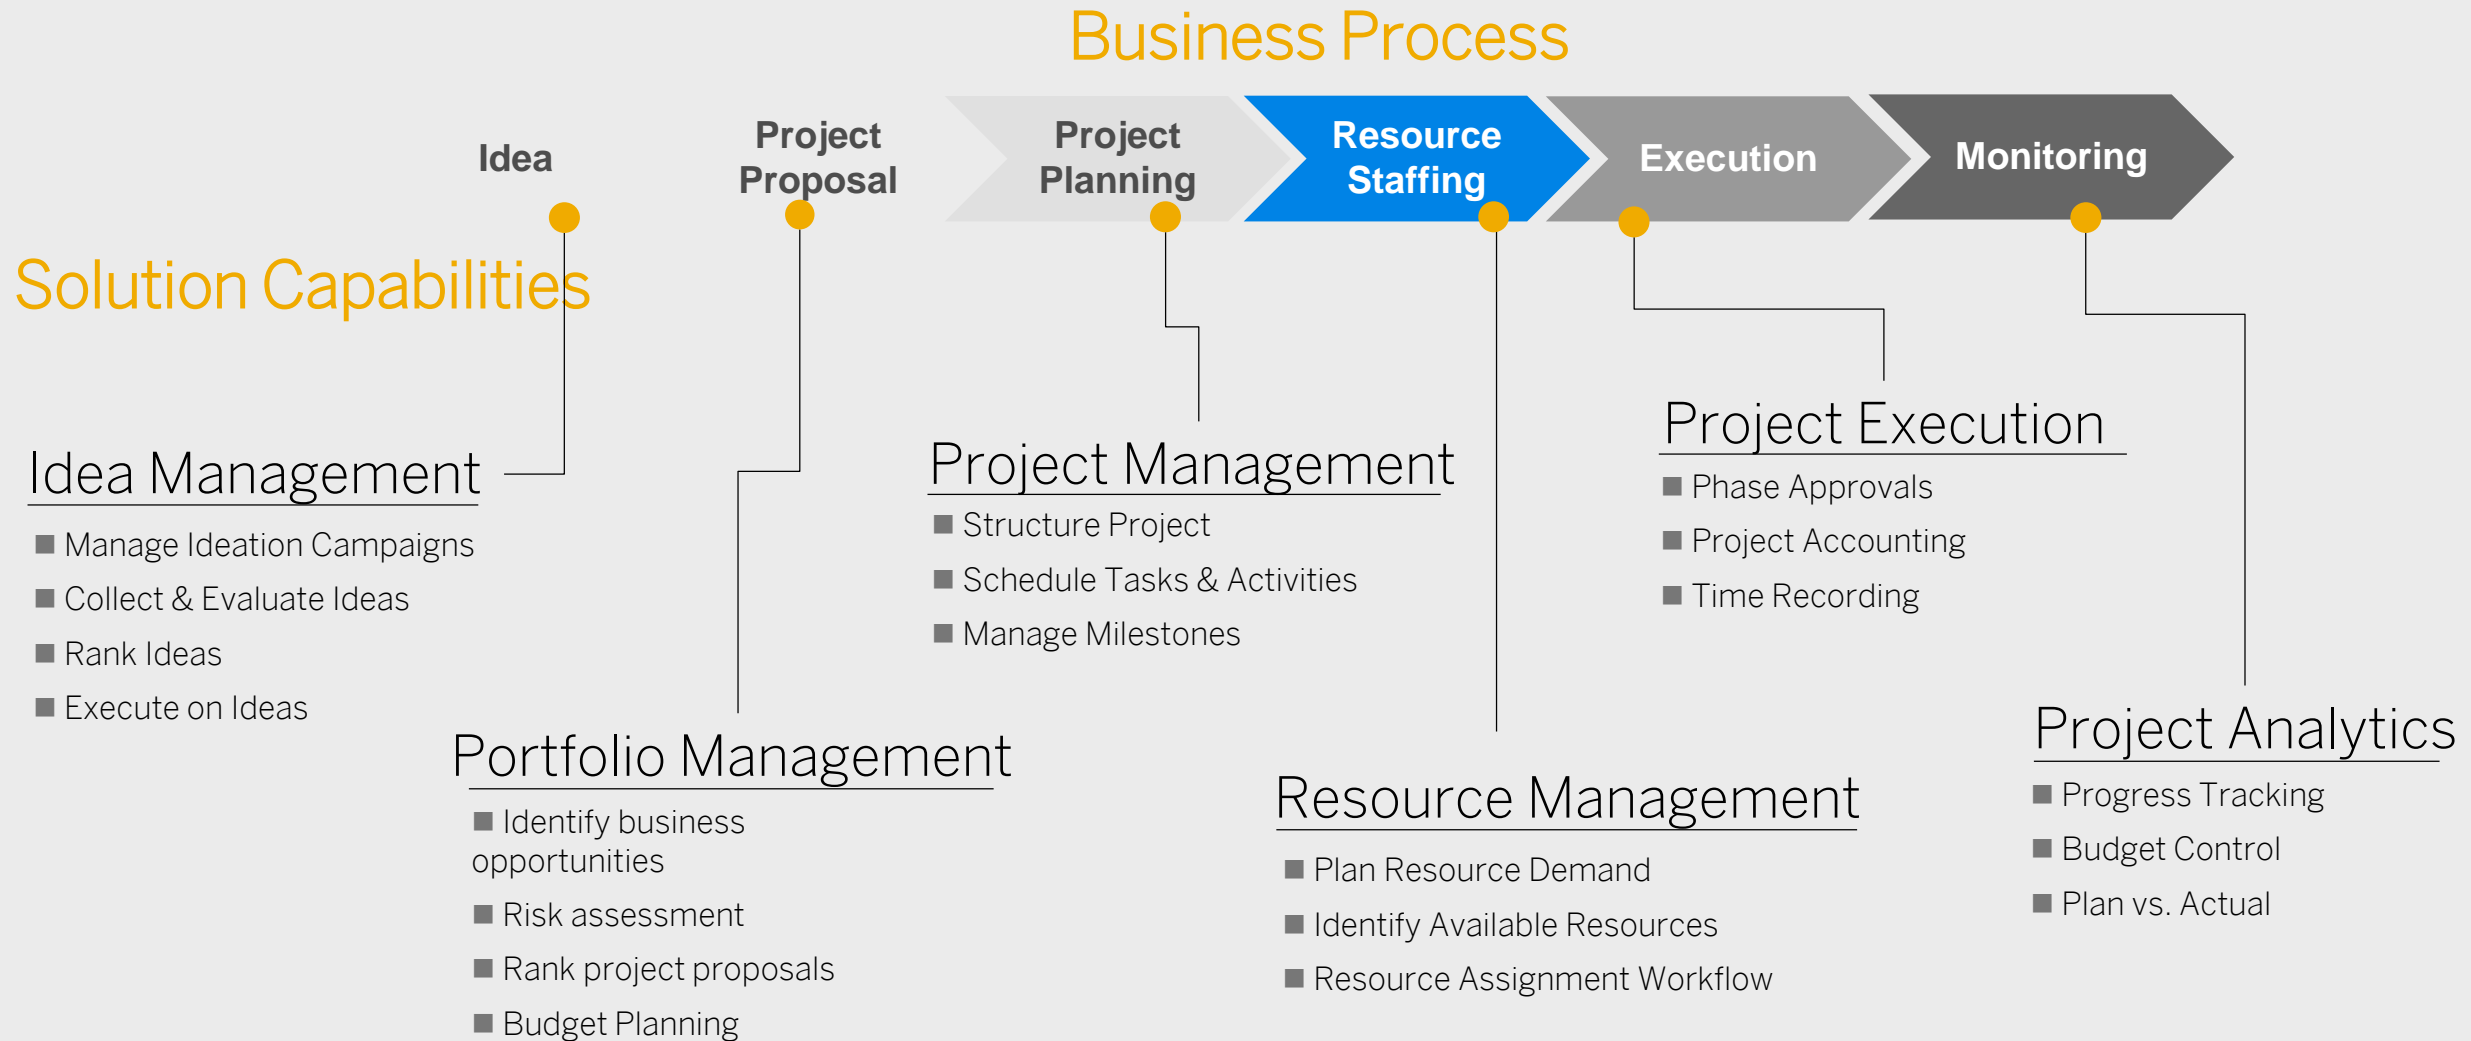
Business Process

Idea

Project Proposal

Project Planning

Resource Staffing

Execution

Monitoring

Solution Capabilities

Idea Management

■ Manage Ideation Campaigns

■ Collect & Evaluate Ideas

■ Rank Ideas

■ Execute on Ideas

Portfolio Management

■ Identify business opportunities

■ Risk assessment

■ Rank project proposals

■ Budget Planning

Project Management

■ Structure Project

■ Schedule Tasks & Activities

■ Manage Milestones

Resource Management

■ Plan Resource Demand

■ Identify Available Resources

■ Resource Assignment Workflow

Project Execution

■ Phase Approvals

■ Project Accounting

■ Time Recording

Project Analytics

■ Progress Tracking

■ Budget Control

■ Plan vs. Actual